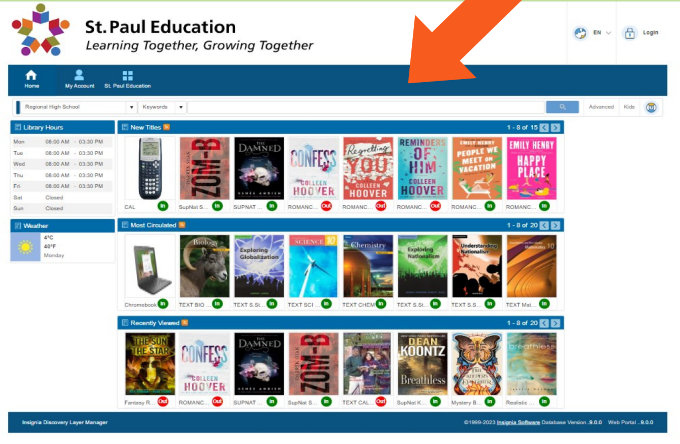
St. Paul Education
Learning Together, Growing Together

EN
Login

Home
My Account
St. Paul Education

Regional High School
Keywords
Advanced
Kids

Library Hours

| Mon | 08:00 AM | - | 03:30 PM |
|---|---|---|---|
| Tue | 08:00 AM | - | 03:30 PM |
| Wed | 08:00 AM | - | 03:30 PM |
| Thu | 08:00 AM | - | 03:30 PM |
| Fri | 08:00 AM | - | 03:30 PM |
| Sat | Closed | | |
| Sun | Closed | | |

Weather
4°C
40°F
Monday

New Titles
1 - 8 of 15
CAL
SupNat S...
SUPNAT ...
ROMANC...
ROMANC...
ROMANC...
ROMANC...
ROMANC...
ZOM-B
THE DAMNED
CONFESS
COLLEEN HOOVER
Regretting You
COLLEEN HOOVER
REMINDERS OF HIM
COLLEEN HOOVER
EMILY HENRY
PEOPLE WE MEET ON VACATION
EMILY HENRY
HAPPY PLACE
In
Out

Most Circulated
1 - 8 of 20
Chromebook
TEXT BIO ...
TEXT S.St...
TEXT SCI...
TEXT CHEM...
TEXT S.St...
TEXT S.S...
TEXT Mat...
Biology
Exploring Globalization
SCIENCE 10
Chemistry
Exploring Nationalism
Understanding Nationalism
Mathematics 10

Recently Viewed
1 - 8 of 20
Fantasy R...
ROMANC...
SUPNAT ...
SupNat S...
TEXT CAL...
SupNat K...
Mystery B...
Realistic ...
THE SUN THE STAR
CONFESS
COLLEEN HOOVER
THE DAMNED
ZOM-B
DEAN KOONTZ
Breathless
Breathless

Insignia Discovery Layer Manager
©1989-2023 Insignia Software Database Version : 9.0.0 Web Portal : 9.0.0